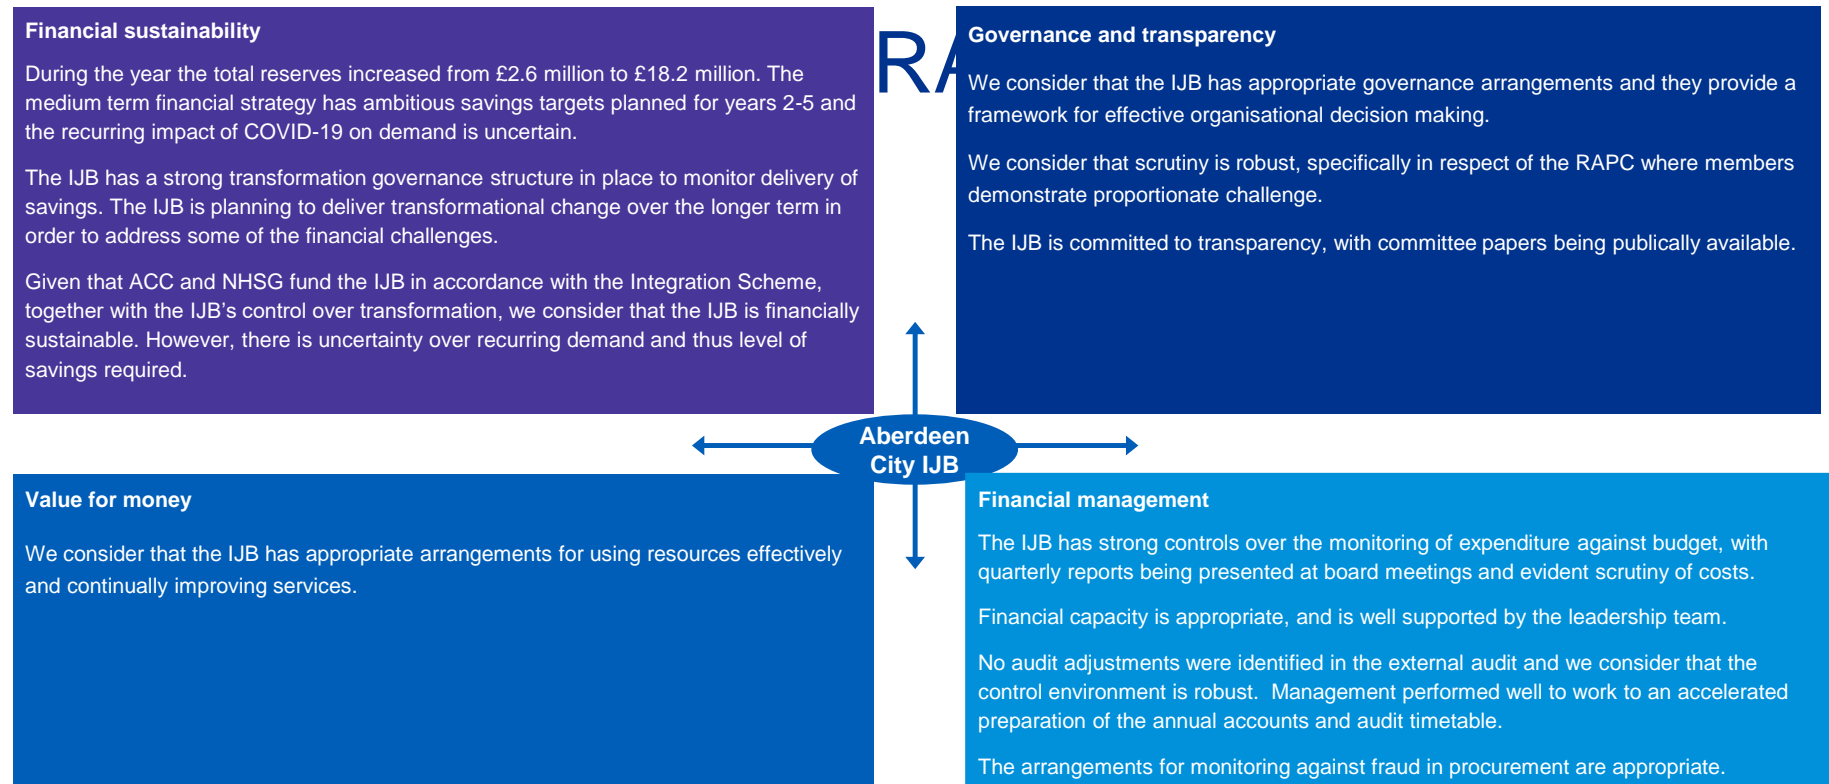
Financial sustainability

During the year the total reserves increased from £2.6 million to £18.2 million. The medium term financial strategy has ambitious savings targets planned for years 2-5 and the recurring impact of COVID-19 on demand is uncertain.

The IJB has a strong transformation governance structure in place to monitor delivery of savings. The IJB is planning to deliver transformational change over the longer term in order to address some of the financial challenges.

Given that ACC and NHSG fund the IJB in accordance with the Integration Scheme, together with the IJB's control over transformation, we consider that the IJB is financially sustainable. However, there is uncertainty over recurring demand and thus level of savings required.

RA

Governance and transparency

We consider that the IJB has appropriate governance arrangements and they provide a framework for effective organisational decision making.

We consider that scrutiny is robust, specifically in respect of the RAPC where members demonstrate proportionate challenge.

The IJB is committed to transparency, with committee papers being publically available.

Aberdeen City IJB

Value for money

We consider that the IJB has appropriate arrangements for using resources effectively and continually improving services.

Financial management

The IJB has strong controls over the monitoring of expenditure against budget, with quarterly reports being presented at board meetings and evident scrutiny of costs.

Financial capacity is appropriate, and is well supported by the leadership team.

No audit adjustments were identified in the external audit and we consider that the control environment is robust. Management performed well to work to an accelerated preparation of the annual accounts and audit timetable.

The arrangements for monitoring against fraud in procurement are appropriate.